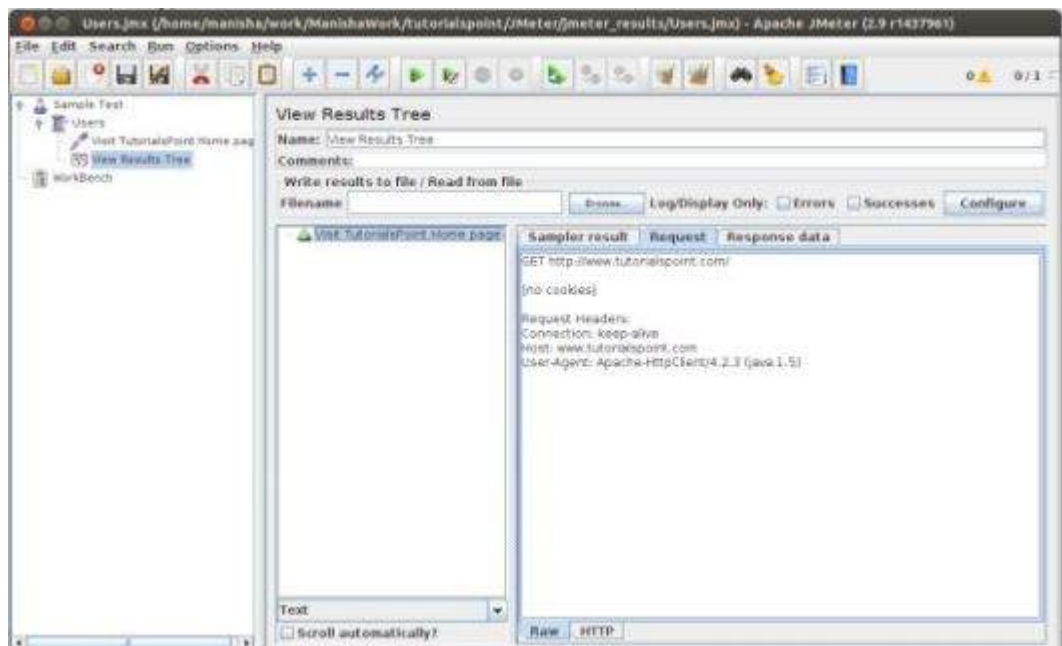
Users.jmx (/home/manisha/work/ManishaWork/tutorialspoint/JMeter/jmeter_results/Users.jmx) - Apache JMeter (2.9 r1437961)

File Edit Search Run Options Help

0 0/1

Sample Test
Users
Visit TutorialsPoint Home pag
View Results Tree
WorkBench

View Results Tree

Name: View Results Tree

Comments:

Write results to file / Read from file

Filename Browse... Log/Display Only: Errors Successes Configure

Visit TutorialsPoint Home page

Sampler result Request Response data

GET http://www.tutorialspoint.com/

[no cookies]

Request Headers:
Connection: keep-alive
Host: www.tutorialspoint.com
User-Agent: Apache-HttpClient/4.2.3 (java 1.5)

Text

Scroll automatically?

Raw HTTP